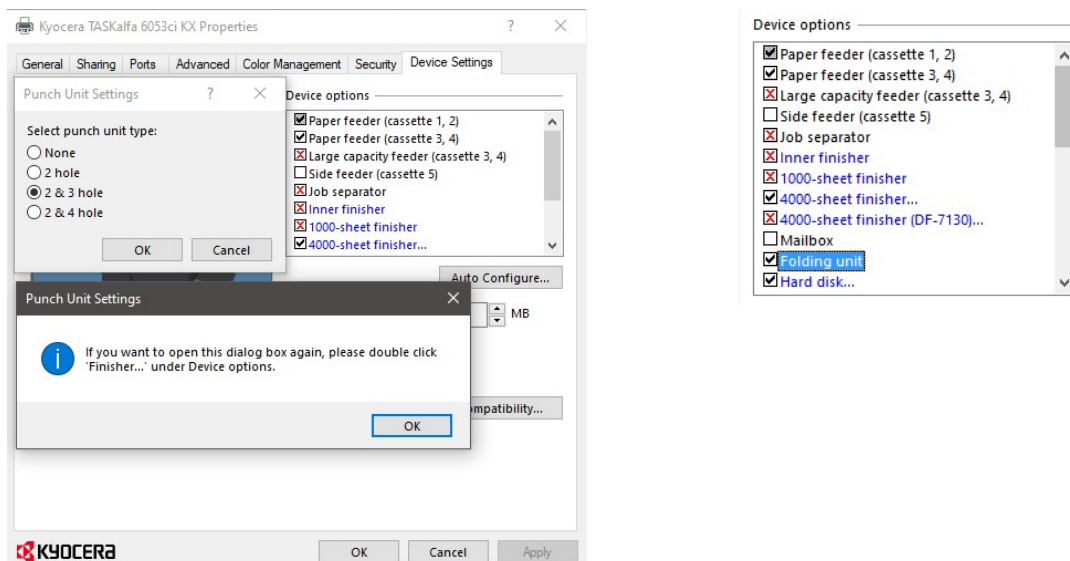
Kyocera TASKalfa 6053ci KX Properties ? ×

General Sharing Ports Advanced Color Management Security Device Settings

Punch Unit Settings ? ×

Select punch unit type:
None
2 hole
2 & 3 hole
2 & 4 hole

OK Cancel

Device options
Paper feeder (cassette 1, 2)
Paper feeder (cassette 3, 4)
Large capacity feeder (cassette 3, 4)
Side feeder (cassette 5)
Job separator
Inner finisher
1000-sheet finisher
4000-sheet finisher...

Auto Configure...

MB

Punch Unit Settings ×

If you want to open this dialog box again, please double click 'Finisher...' under Device options.

OK

mpatibility...

KYOCERA

OK Cancel Apply

Device options
Paper feeder (cassette 1, 2)
Paper feeder (cassette 3, 4)
Large capacity feeder (cassette 3, 4)
Side feeder (cassette 5)
Job separator
Inner finisher
1000-sheet finisher
4000-sheet finisher...
4000-sheet finisher (DF-7130)...
Mailbox
Folding unit
Hard disk...